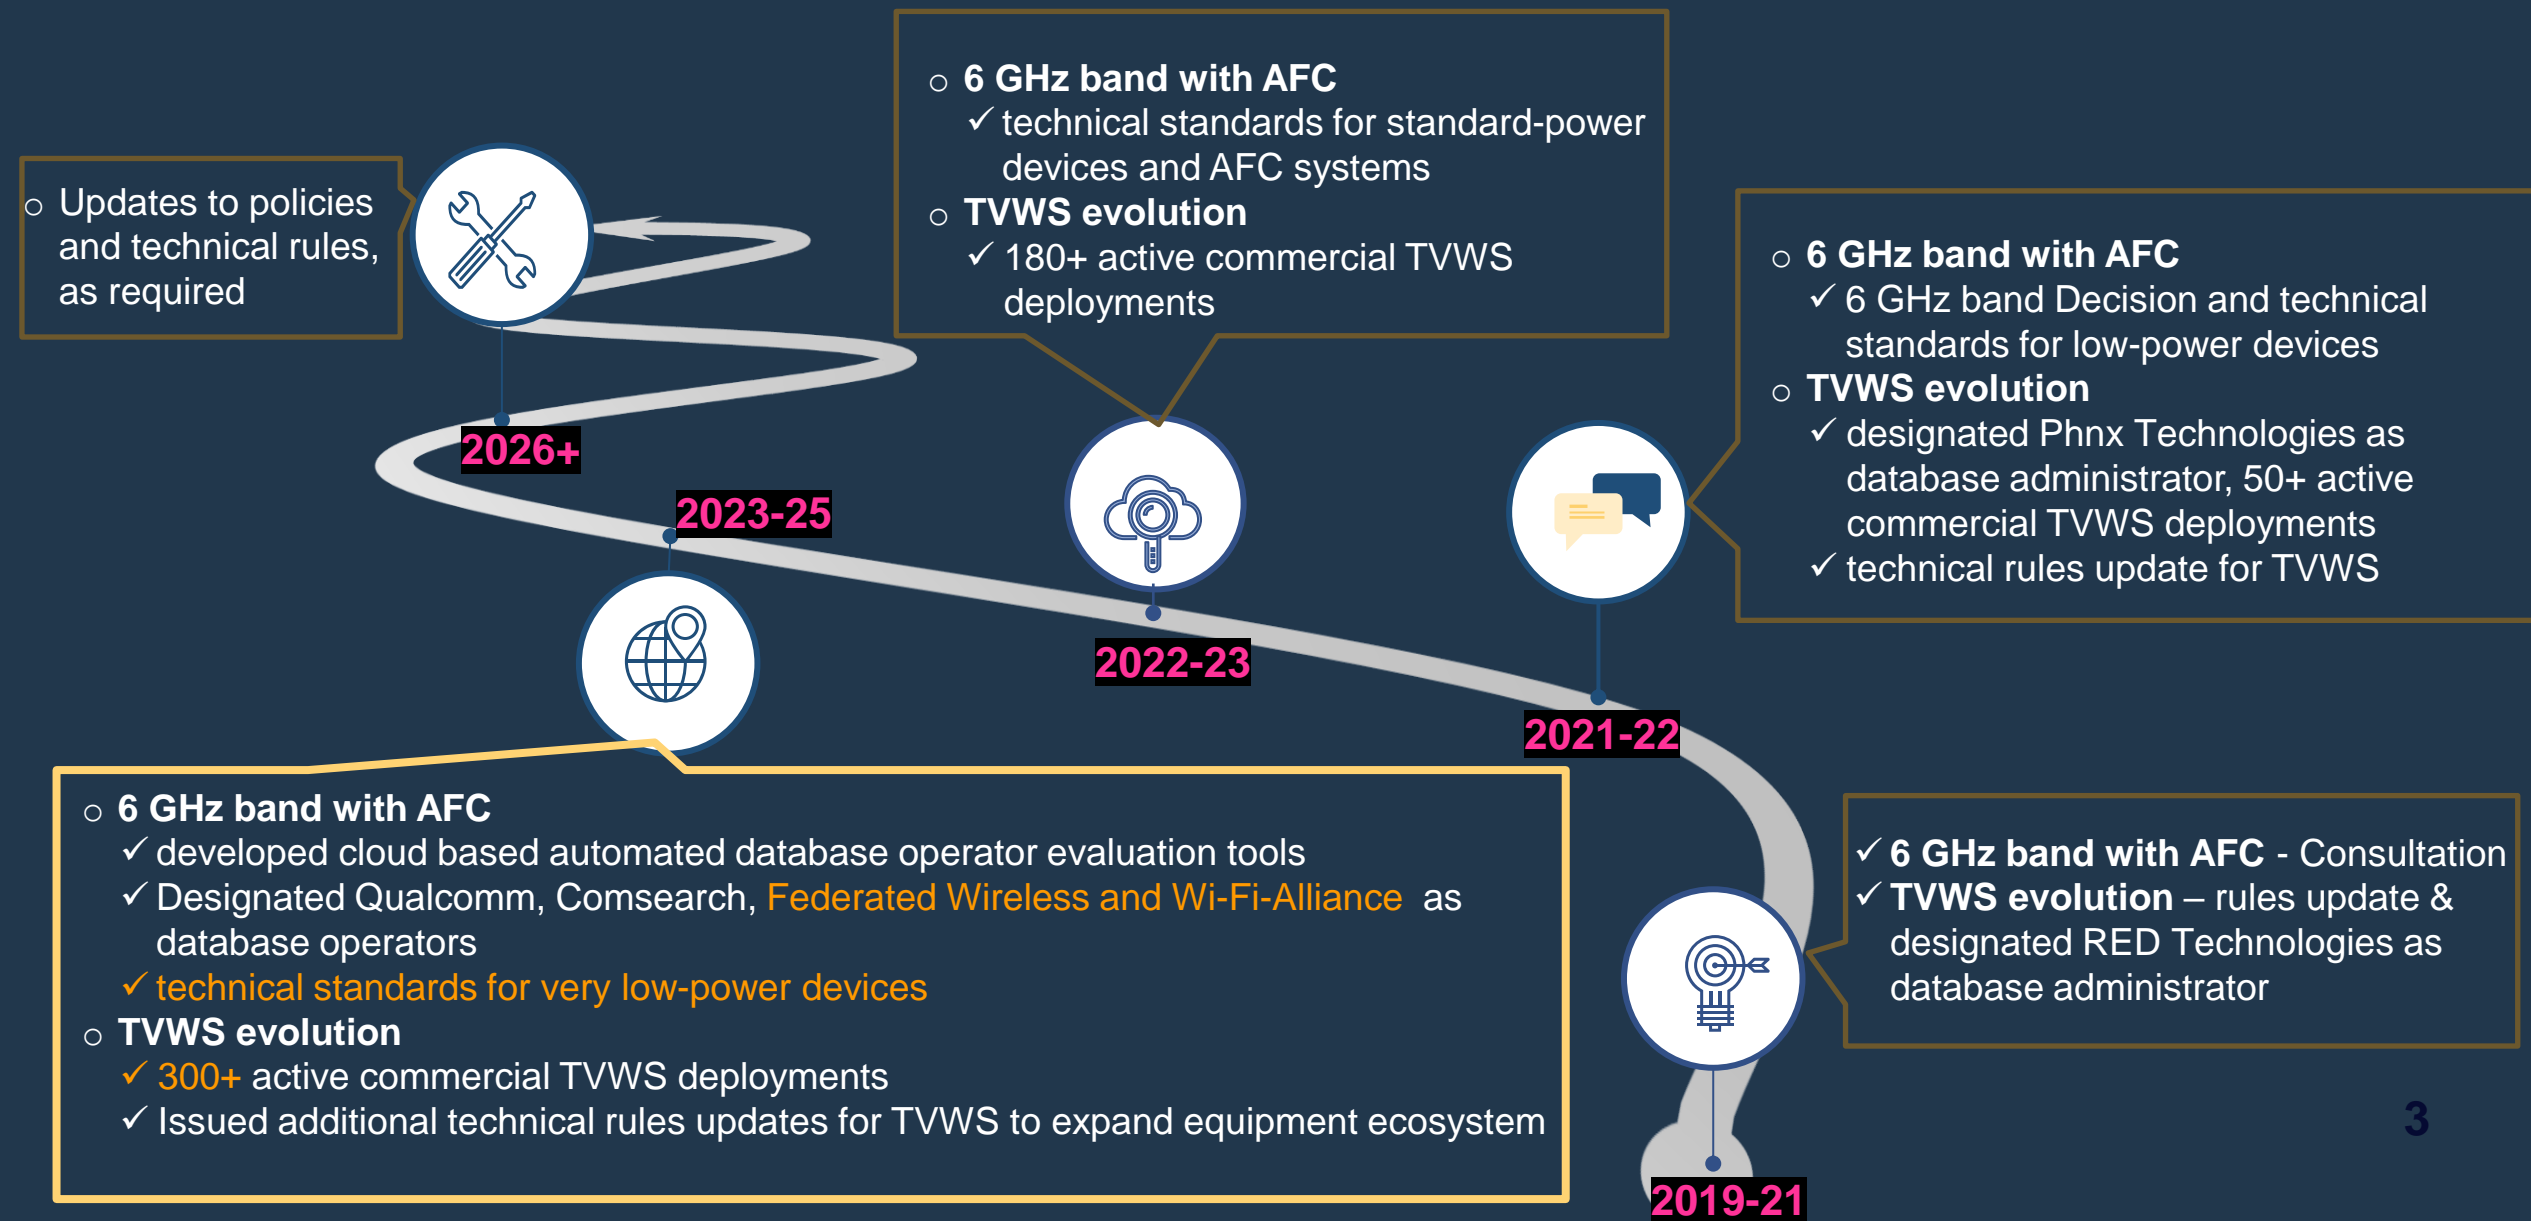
○ Updates to policies and technical rules, as required

2026+

○ 6 GHz band with AFC
✓ technical standards for standard-power devices and AFC systems
○ TVWS evolution
✓ 180+ active commercial TVWS deployments

2023-25

2022-23

○ 6 GHz band with AFC
✓ 6 GHz band Decision and technical standards for low-power devices
○ TVWS evolution
✓ designated Phnx Technologies as database administrator, 50+ active commercial TVWS deployments
✓ technical rules update for TVWS

2021-22

○ 6 GHz band with AFC
✓ developed cloud based automated database operator evaluation tools
✓ Designated Qualcomm, Comsearch, Federated Wireless and Wi-Fi-Alliance as database operators
✓ technical standards for very low-power devices
○ TVWS evolution
✓ 300+ active commercial TVWS deployments
✓ Issued additional technical rules updates for TVWS to expand equipment ecosystem

✓ 6 GHz band with AFC - Consultation
✓ TVWS evolution – rules update & designated RED Technologies as database administrator

3

2019-21